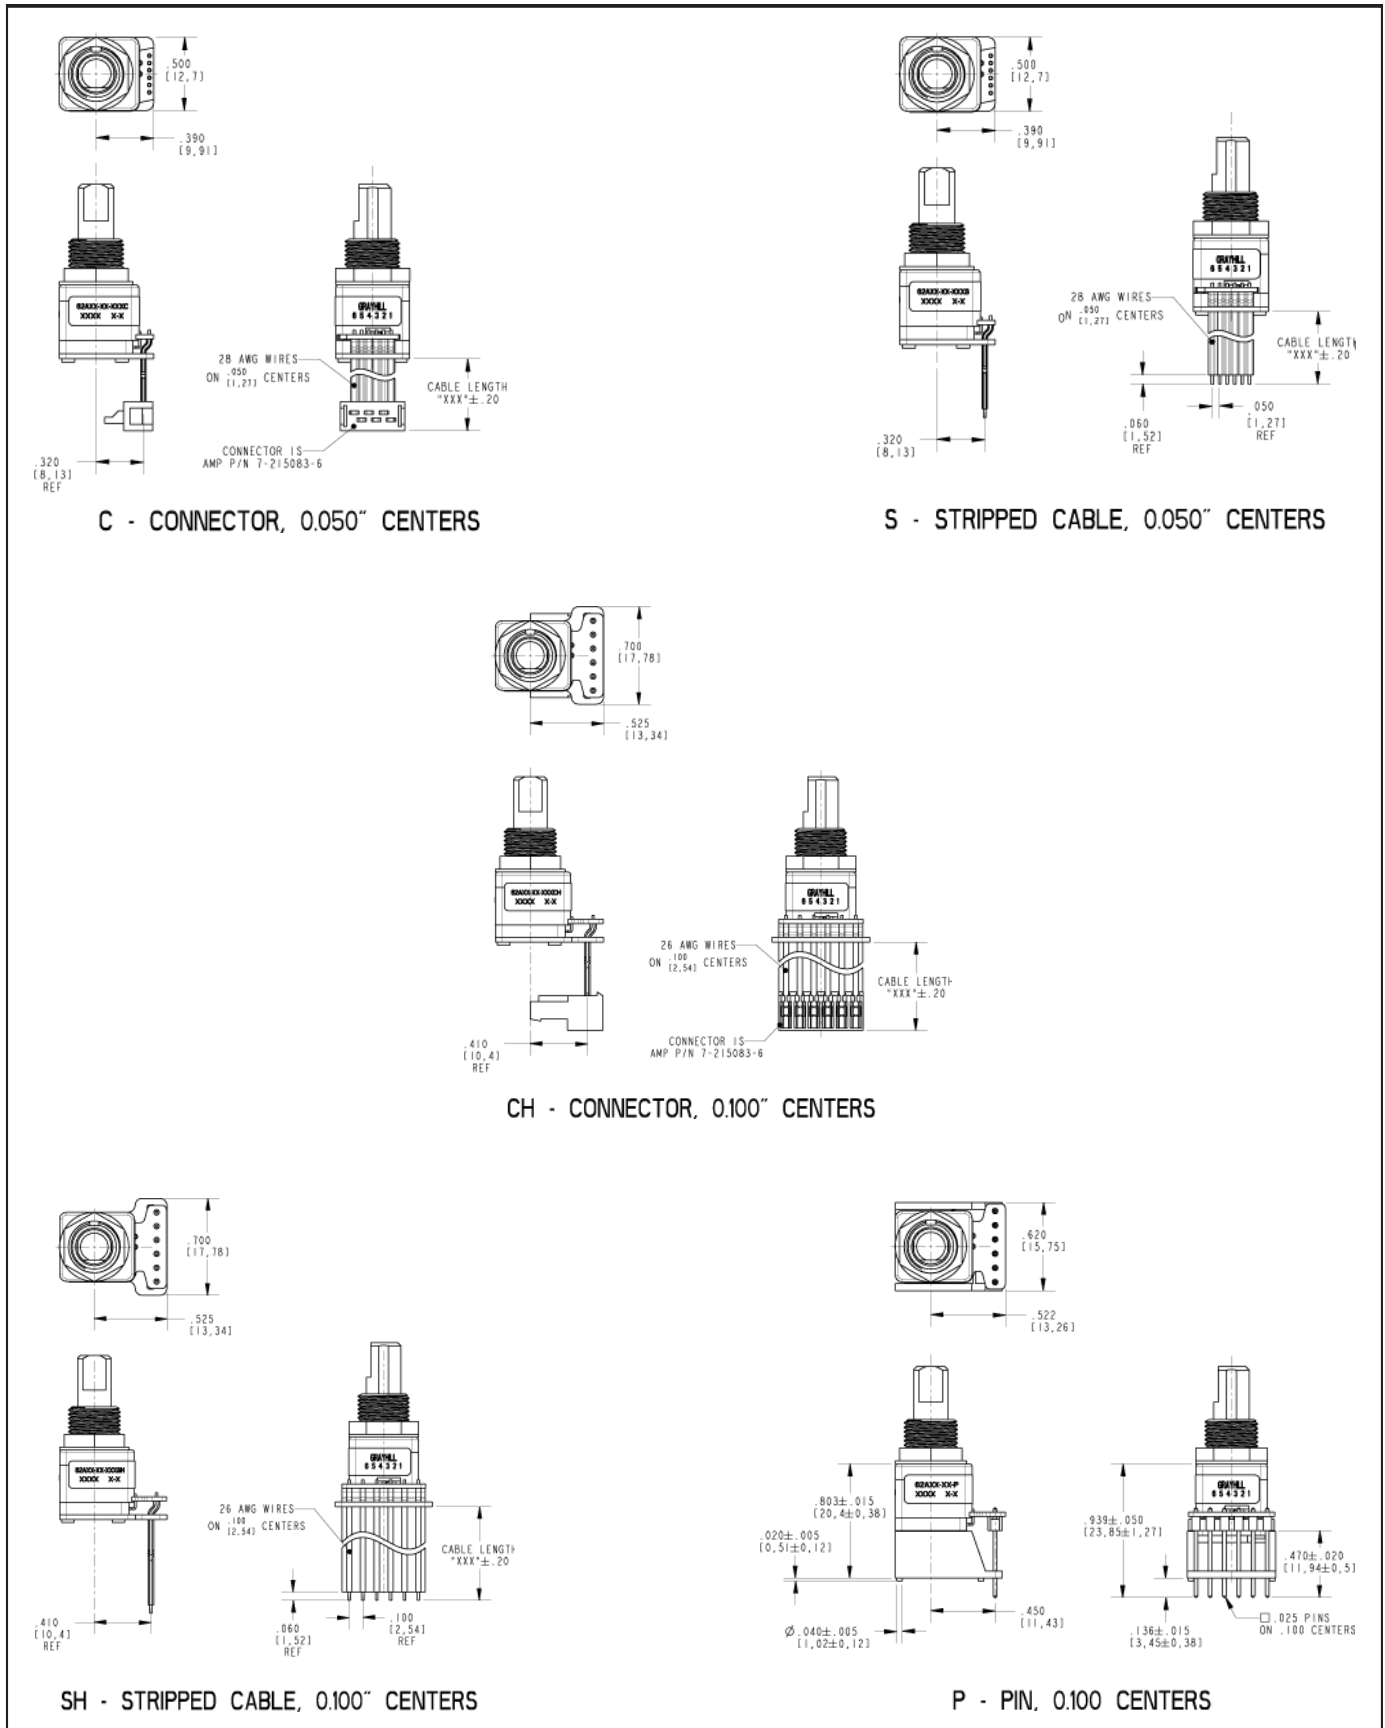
.500
[12,7]

.390
[9,91]

62AXX-XX-XXXC
XXXX X-X

GRAYHILL
654321

28 AWG WIRES
ON .050 [1,27] CENTERS

CABLE LENGTH
"XXX"±.20

CONNECTOR IS
AMP P/N 7-215083-6

.320
[8,13]
REF

C - CONNECTOR, 0.050" CENTERS

.500
[12,7]

.390
[9,91]

62AXX-XX-XXXS
XXXX X-X

GRAYHILL
654321

28 AWG WIRES
ON .050 [1,27] CENTERS

CABLE LENGTH
"XXX"±.20

.060
[1,52]
REF

.050
[1,27]
REF

.320
[8,13]

S - STRIPPED CABLE, 0.050" CENTERS

.700
[17,78]

.525
[13,34]

62AXX-XX-XXXCH
XXXX X-X

GRAYHILL
654321

26 AWG WIRES
ON .100 [2,54] CENTERS

CABLE LENGTH
"XXX"±.20

CONNECTOR IS
AMP P/N 7-215083-6

.410
[10,4]
REF

CH - CONNECTOR, 0.100" CENTERS

.700
[17,78]

.525
[13,34]

62AXX-XX-XXXSH
XXXX X-X

GRAYHILL
654321

26 AWG WIRES
ON .100 [2,54] CENTERS

CABLE LENGTH
"XXX"±.20

.060
[1,52]
REF

.100
[2,54]
REF

.410
[10,4]
REF

SH - STRIPPED CABLE, 0.100" CENTERS

.620
[15,75]

.522
[13,26]

62AXX-XX-P
XXXX X-X

.803±.015
[20,4±0,38]

.020±.005
[0,51±0,12]

$\varnothing$.040±.005
[1,02±0,12]

.450
[11,43]

GRAYHILL
654321

.939±.050
[23,85±1,27]

.470±.020
[11,94±0,5]

.136±.015
[3,45±0,38]

□.025 PINS
ON .100 CENTERS

P - PIN, 0.100 CENTERS